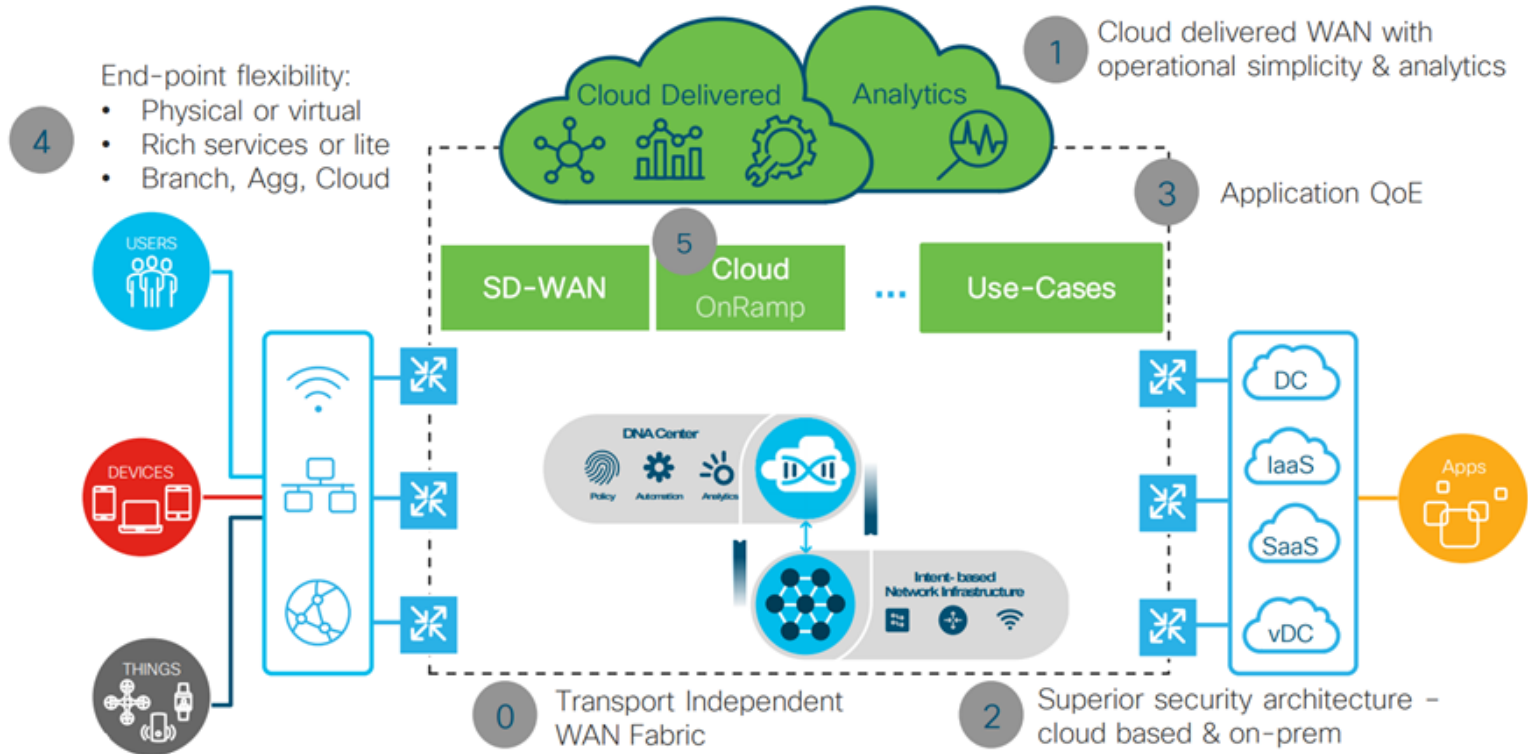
1 Cloud delivered WAN with operational simplicity & analytics

End-point flexibility:
• Physical or virtual
• Rich services or lite
• Branch, Agg, Cloud

4

Cloud Delivered

Analytics

3 Application QoE

5

SD-WAN

Cloud OnRamp

...

Use-Cases

USERS

DEVICES

THINGS

DNA Center

Policy

Automation

Analytics

Intent-based Network Infrastructure

DC

IaaS

SaaS

vDC

Apps

0 Transport Independent WAN Fabric

2 Superior security architecture - cloud based & on-prem